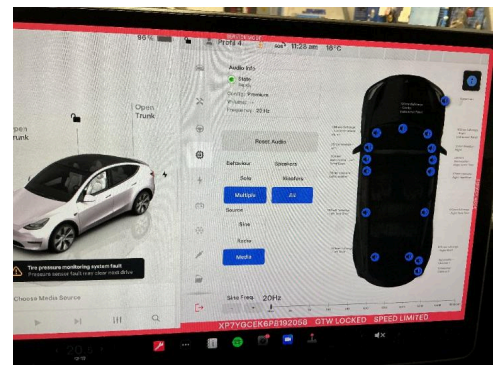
95%
Profil 4
11:28 am
18°C

Open
Trunk

Open
Trunk

Tire pressure monitoring system fault
Pressure sensor fault near door most drive

Choose Media Source

Audio Info
State
Ready
Quality: Pressure
Frequency: 22 Hz

Reset Audio

Subwoofer
Solo
Multiple

Speakers
Woofers
All

Source
Sine
Sonic
Media

Sine Freq
20Hz

XP7YGCEK6P8192058
OTW LOCKED
SPEED LIMITED

20.5